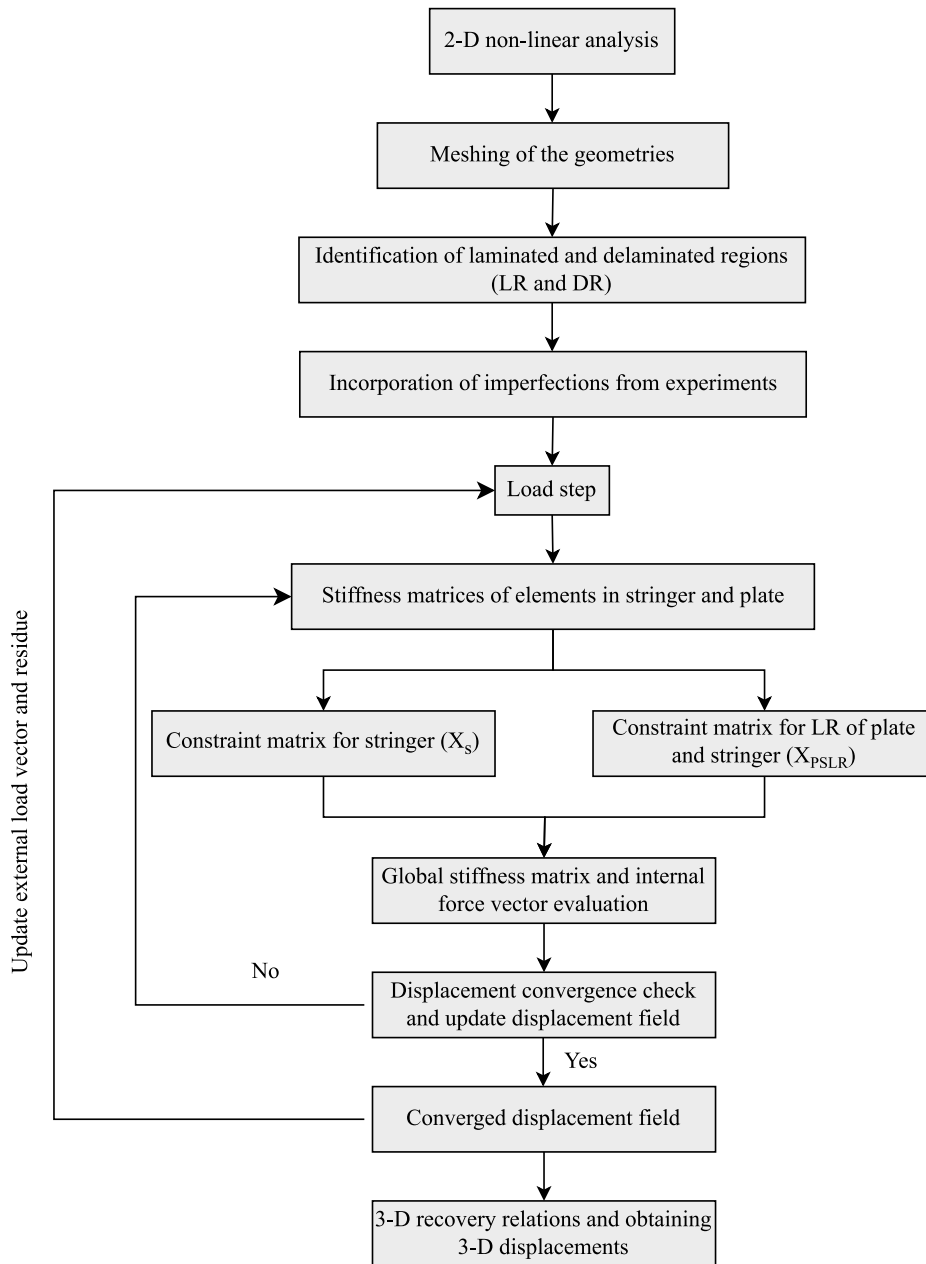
2-D non-linear analysis

Meshing of the geometries

Identification of laminated and delaminated regions (LR and DR)

Incorporation of imperfections from experiments

Load step

Stiffness matrices of elements in stringer and plate

Constraint matrix for stringer ($X_s$)

Constraint matrix for LR of plate and stringer ($X_{PSLR}$)

Global stiffness matrix and internal force vector evaluation

No

Displacement convergence check and update displacement field

Yes

Converged displacement field

3-D recovery relations and obtaining 3-D displacements

Update external load vector and residue